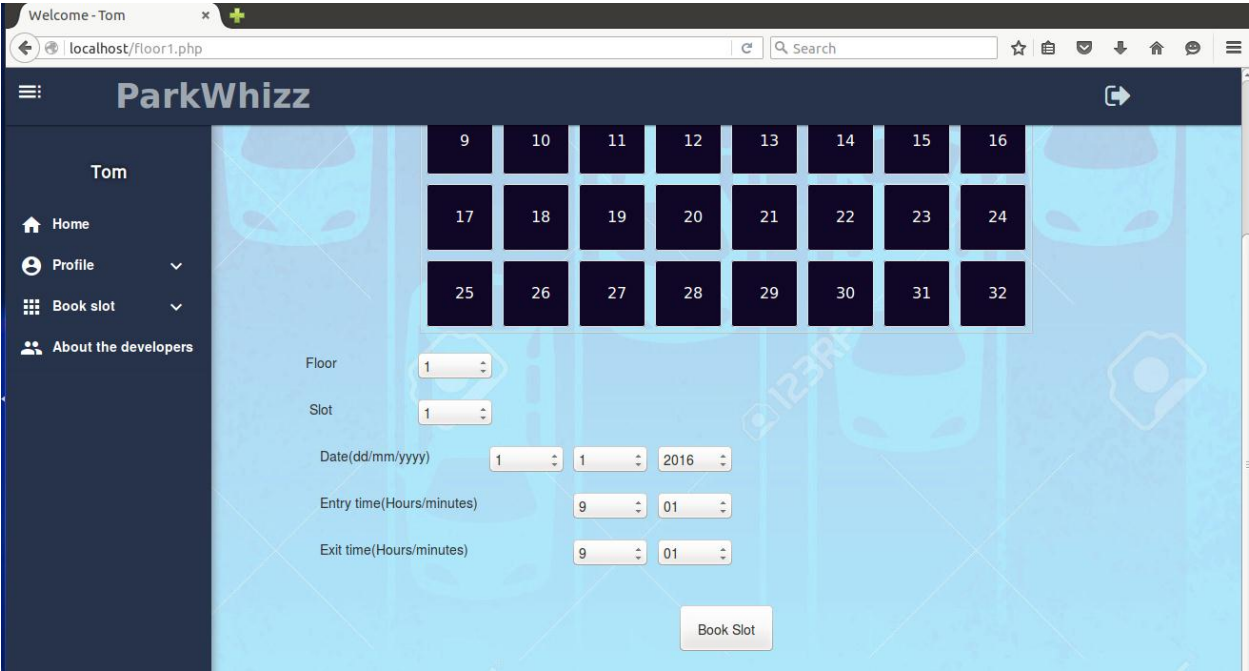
Welcome - Tom

localhost/floor1.php

Search

ParkWhizz

Tom

Home

Profile

Book slot

About the developers

| 9 | 10 | 11 | 12 | 13 | 14 | 15 | 16 |
|---|---|---|---|---|---|---|---|
| 17 | 18 | 19 | 20 | 21 | 22 | 23 | 24 |
| 25 | 26 | 27 | 28 | 29 | 30 | 31 | 32 |

Floor 1

Slot 1

Date(dd/mm/yyyy) 1 1 2016

Entry time(Hours/minutes) 9 01

Exit time(Hours/minutes) 9 01

Book Slot

123RF